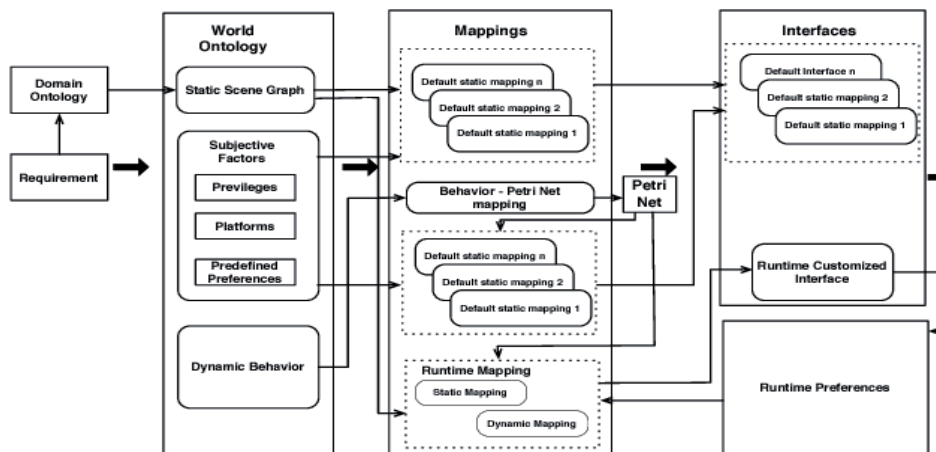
Domain Ontology

Requirement

World Ontology

Static Scene Graph

Subjective Factors

Previleges

Platforms

Predefined Preferences

Dynamic Behavior

Mappings

Default static mapping n

Default static mapping 2

Default static mapping 1

Behavior - Petri Net mapping

Petri Net

Default static mapping n

Default static mapping 2

Default static mapping 1

Runtime Mapping

Static Mapping

Dynamic Mapping

Interfaces

Default Interface n

Default static mapping 2

Default static mapping 1

Runtime Customized Interface

Runtime Preferences